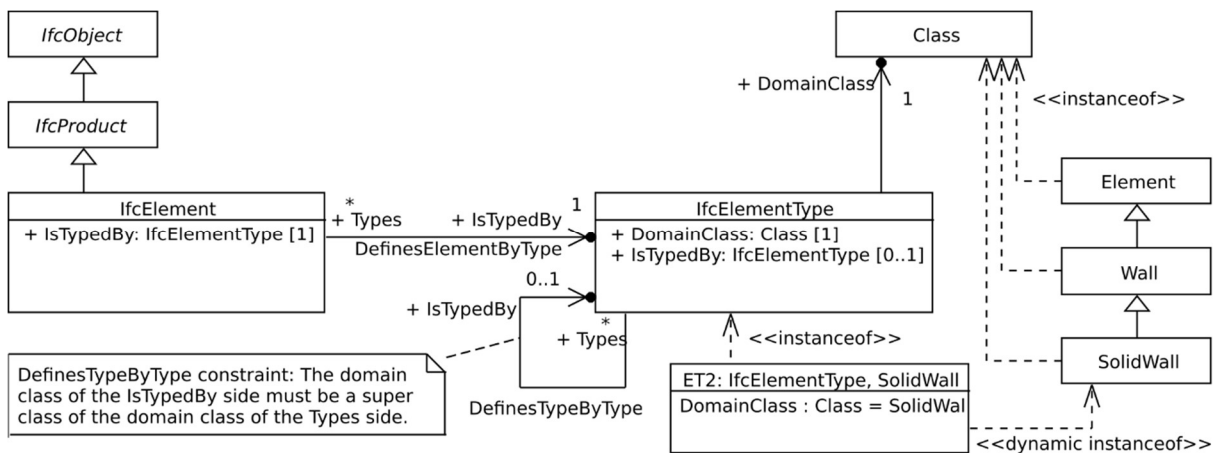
IfcObject

IfcProduct

IfcElement
+ IsTypedBy: IfcElementType [1]

*
+ Types

+ IsTypedBy

1

DefinesElementByType

IfcElementType
+ DomainClass: Class [1]
+ IsTypedBy: IfcElementType [0..1]

0..1

+ IsTypedBy

*
+ Types

DefinesTypeByType

DefinesTypeByType constraint: The domain class of the IsTypedBy side must be a super class of the domain class of the Types side.

Class

+ DomainClass

1

<<instanceof>>

Element

Wall

SolidWall

<<instanceof>>

ET2: IfcElementType, SolidWall
DomainClass : Class = SolidWal

<<dynamic instanceof>>